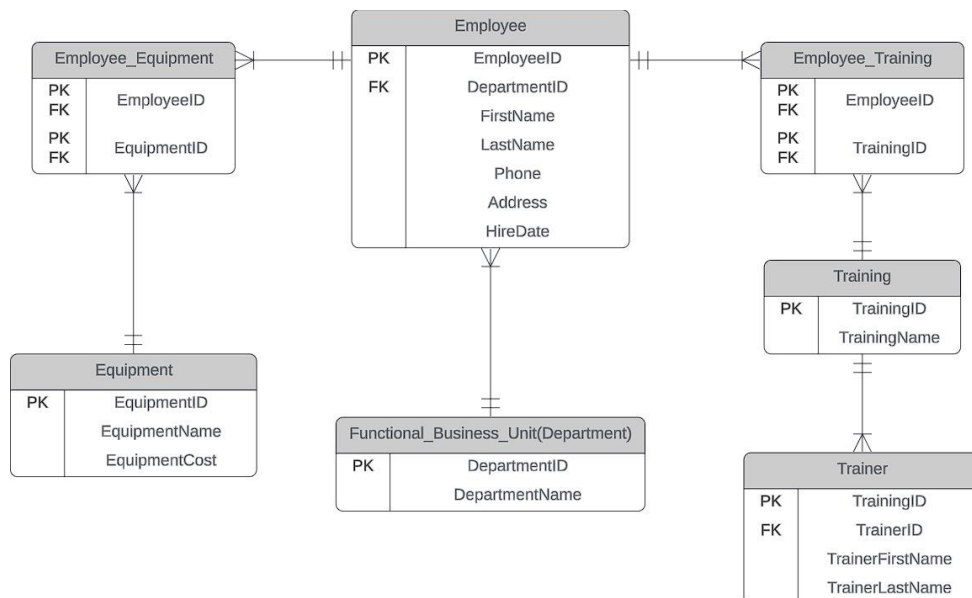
Employee_Equipment

| | |
|---|---|
| PK FK | EmployeeID |
| PK FK | EquipmentID |

Employee

| | |
|---|---|
| PK | EmployeeID |
| FK | DepartmentID |
| | FirstName |
| | LastName |
| | Phone |
| | Address |
| | HireDate |

Employee_Training

| | |
|---|---|
| PK FK | EmployeeID |
| PK FK | TrainingID |

Training

| | |
|---|---|
| PK | TrainingID |
| | TrainingName |

Equipment

| | |
|---|---|
| PK | EquipmentID |
| | EquipmentName |
| | EquipmentCost |

Functional_Business_Unit(Department)

| | |
|---|---|
| PK | DepartmentID |
| | DepartmentName |

Trainer

| | |
|---|---|
| PK | TrainingID |
| FK | TrainerID |
| | TrainerFirstName |
| | TrainerLastName |